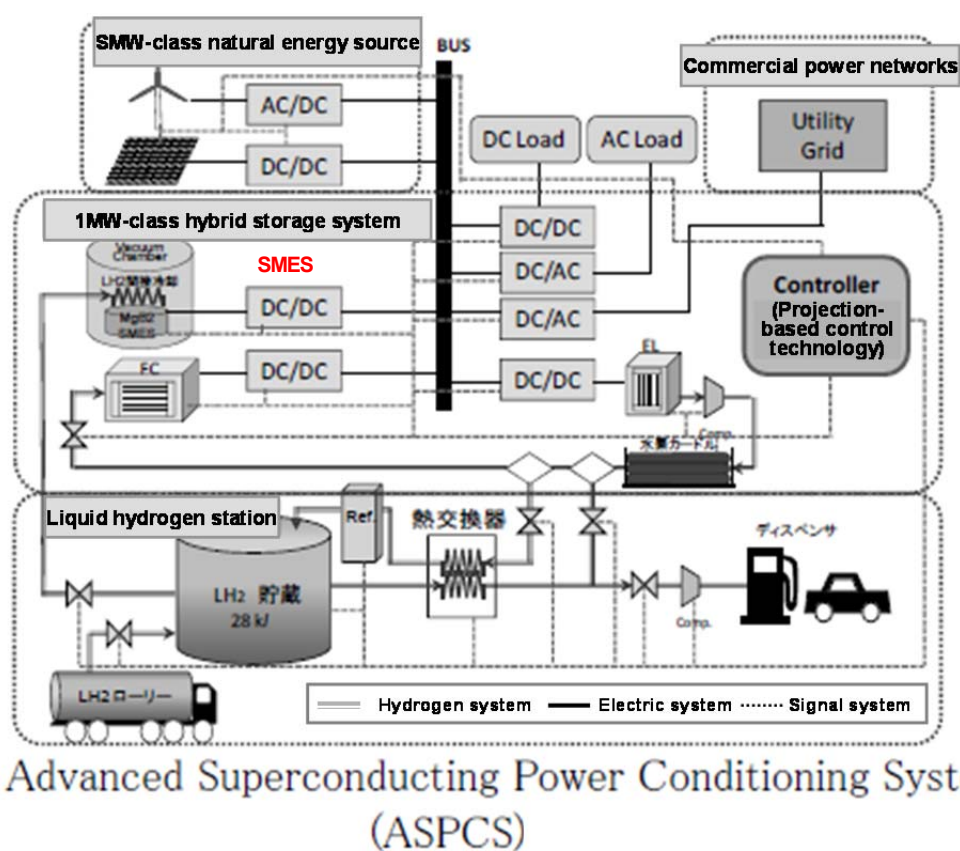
5MW-class natural energy source

BUS

AC/DC

DC/DC

DC Load

AC Load

Commercial power networks

Utility Grid

1MW-class hybrid storage system

Vacuum Chamber

LH2熱交換器

MgB2 SMES

SMES

DC/DC

DC/DC

DC/AC

DC/AC

Controller (Projection-based control technology)

FC

DC/DC

DC/DC

EL

Comp.

水素カードル

Liquid hydrogen station

Ref.

熱交換器

ディスペンサ

LH2 貯蔵 28 kl

Comp.

LH2ローリー

Hydrogen system

Electric system

Signal system

Advanced Superconducting Power Conditioning Syst

(ASPCS)